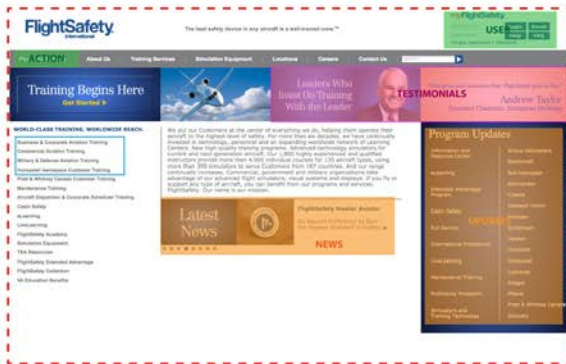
FlightSafety International

The best safety device in any aircraft is a well-trained crew.™

myFlightSafety

USE

ACTION

About Us | Training Services | Simulation Equipment | Locations | Careers | Contact Us

Training Begins Here
Get Started ▸

Leaders Who Invest In Training With the Leader

TESTIMONIALS

Andrew Taylor

WORLD-CLASS TRAINING. WORLDWIDE REACH.

Business & Corporate Aviation Training
Commercial Aviation Training
Military & Defense Aviation Training
Honeywell Aerospace Customer Training
Pratt & Whitney Canada Customer Training
Maintenance Training
Aircraft Dispatcher & Corporate Scheduler Training
Cabin Safety
eLearning
LiveLearning
FlightSafety Academy
Simulation Equipment
TRA Resources
FlightSafety Extended Advantage
FlightSafety Collection
VA Education Benefits

We put our Customers at the center of everything we do, helping them operate their aircraft to the highest level of safety. For more than six decades, we have continually invested in technology, personnel and an expanding worldwide network of Learning Centers. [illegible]

Latest News

FlightSafety Master Aviator

NEWS

Program Updates

UPDATES